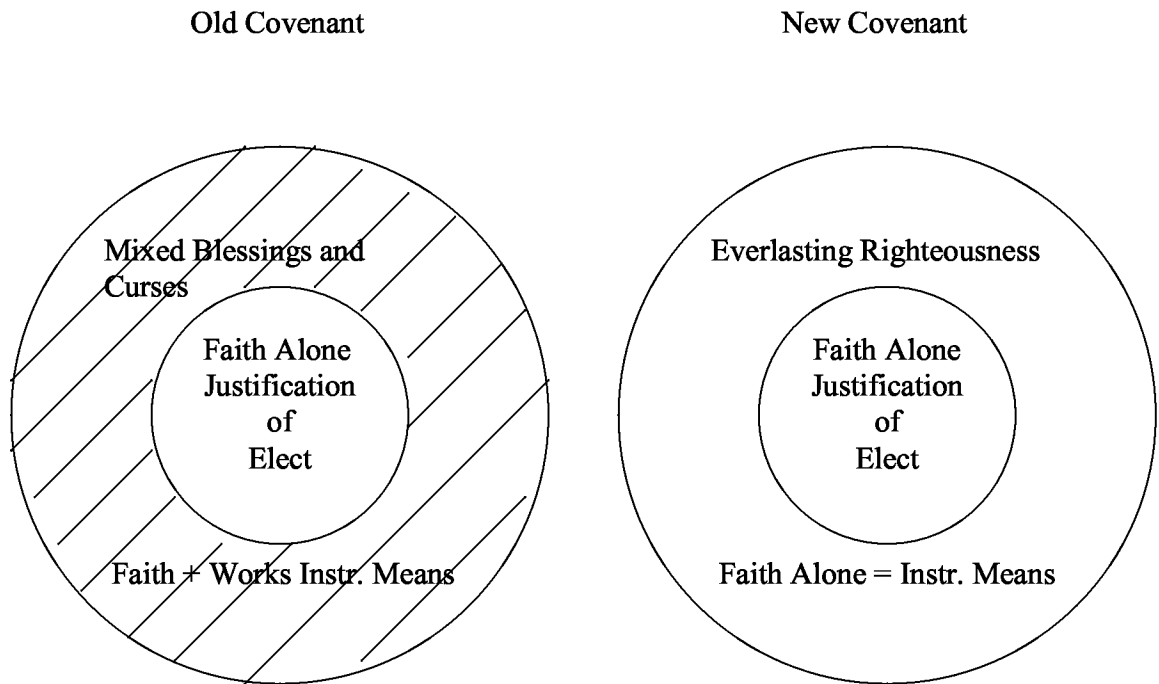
Old Covenant

Mixed Blessings and Curses

Faith Alone Justification of Elect

Faith + Works Instr. Means

New Covenant

Everlasting Righteousness

Faith Alone Justification of Elect

Faith Alone = Instr. Means